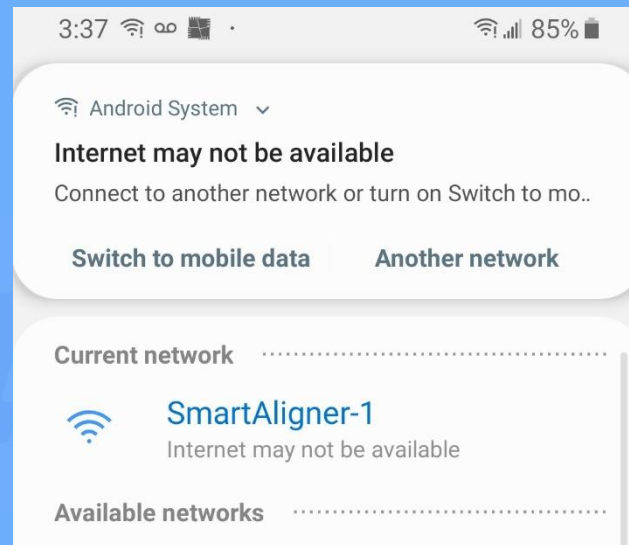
3:37 85%

Android System

Internet may not be available

Connect to another network or turn on Switch to mo..

Switch to mobile data Another network

Current network

SmartAligner-1
Internet may not be available

Available networks